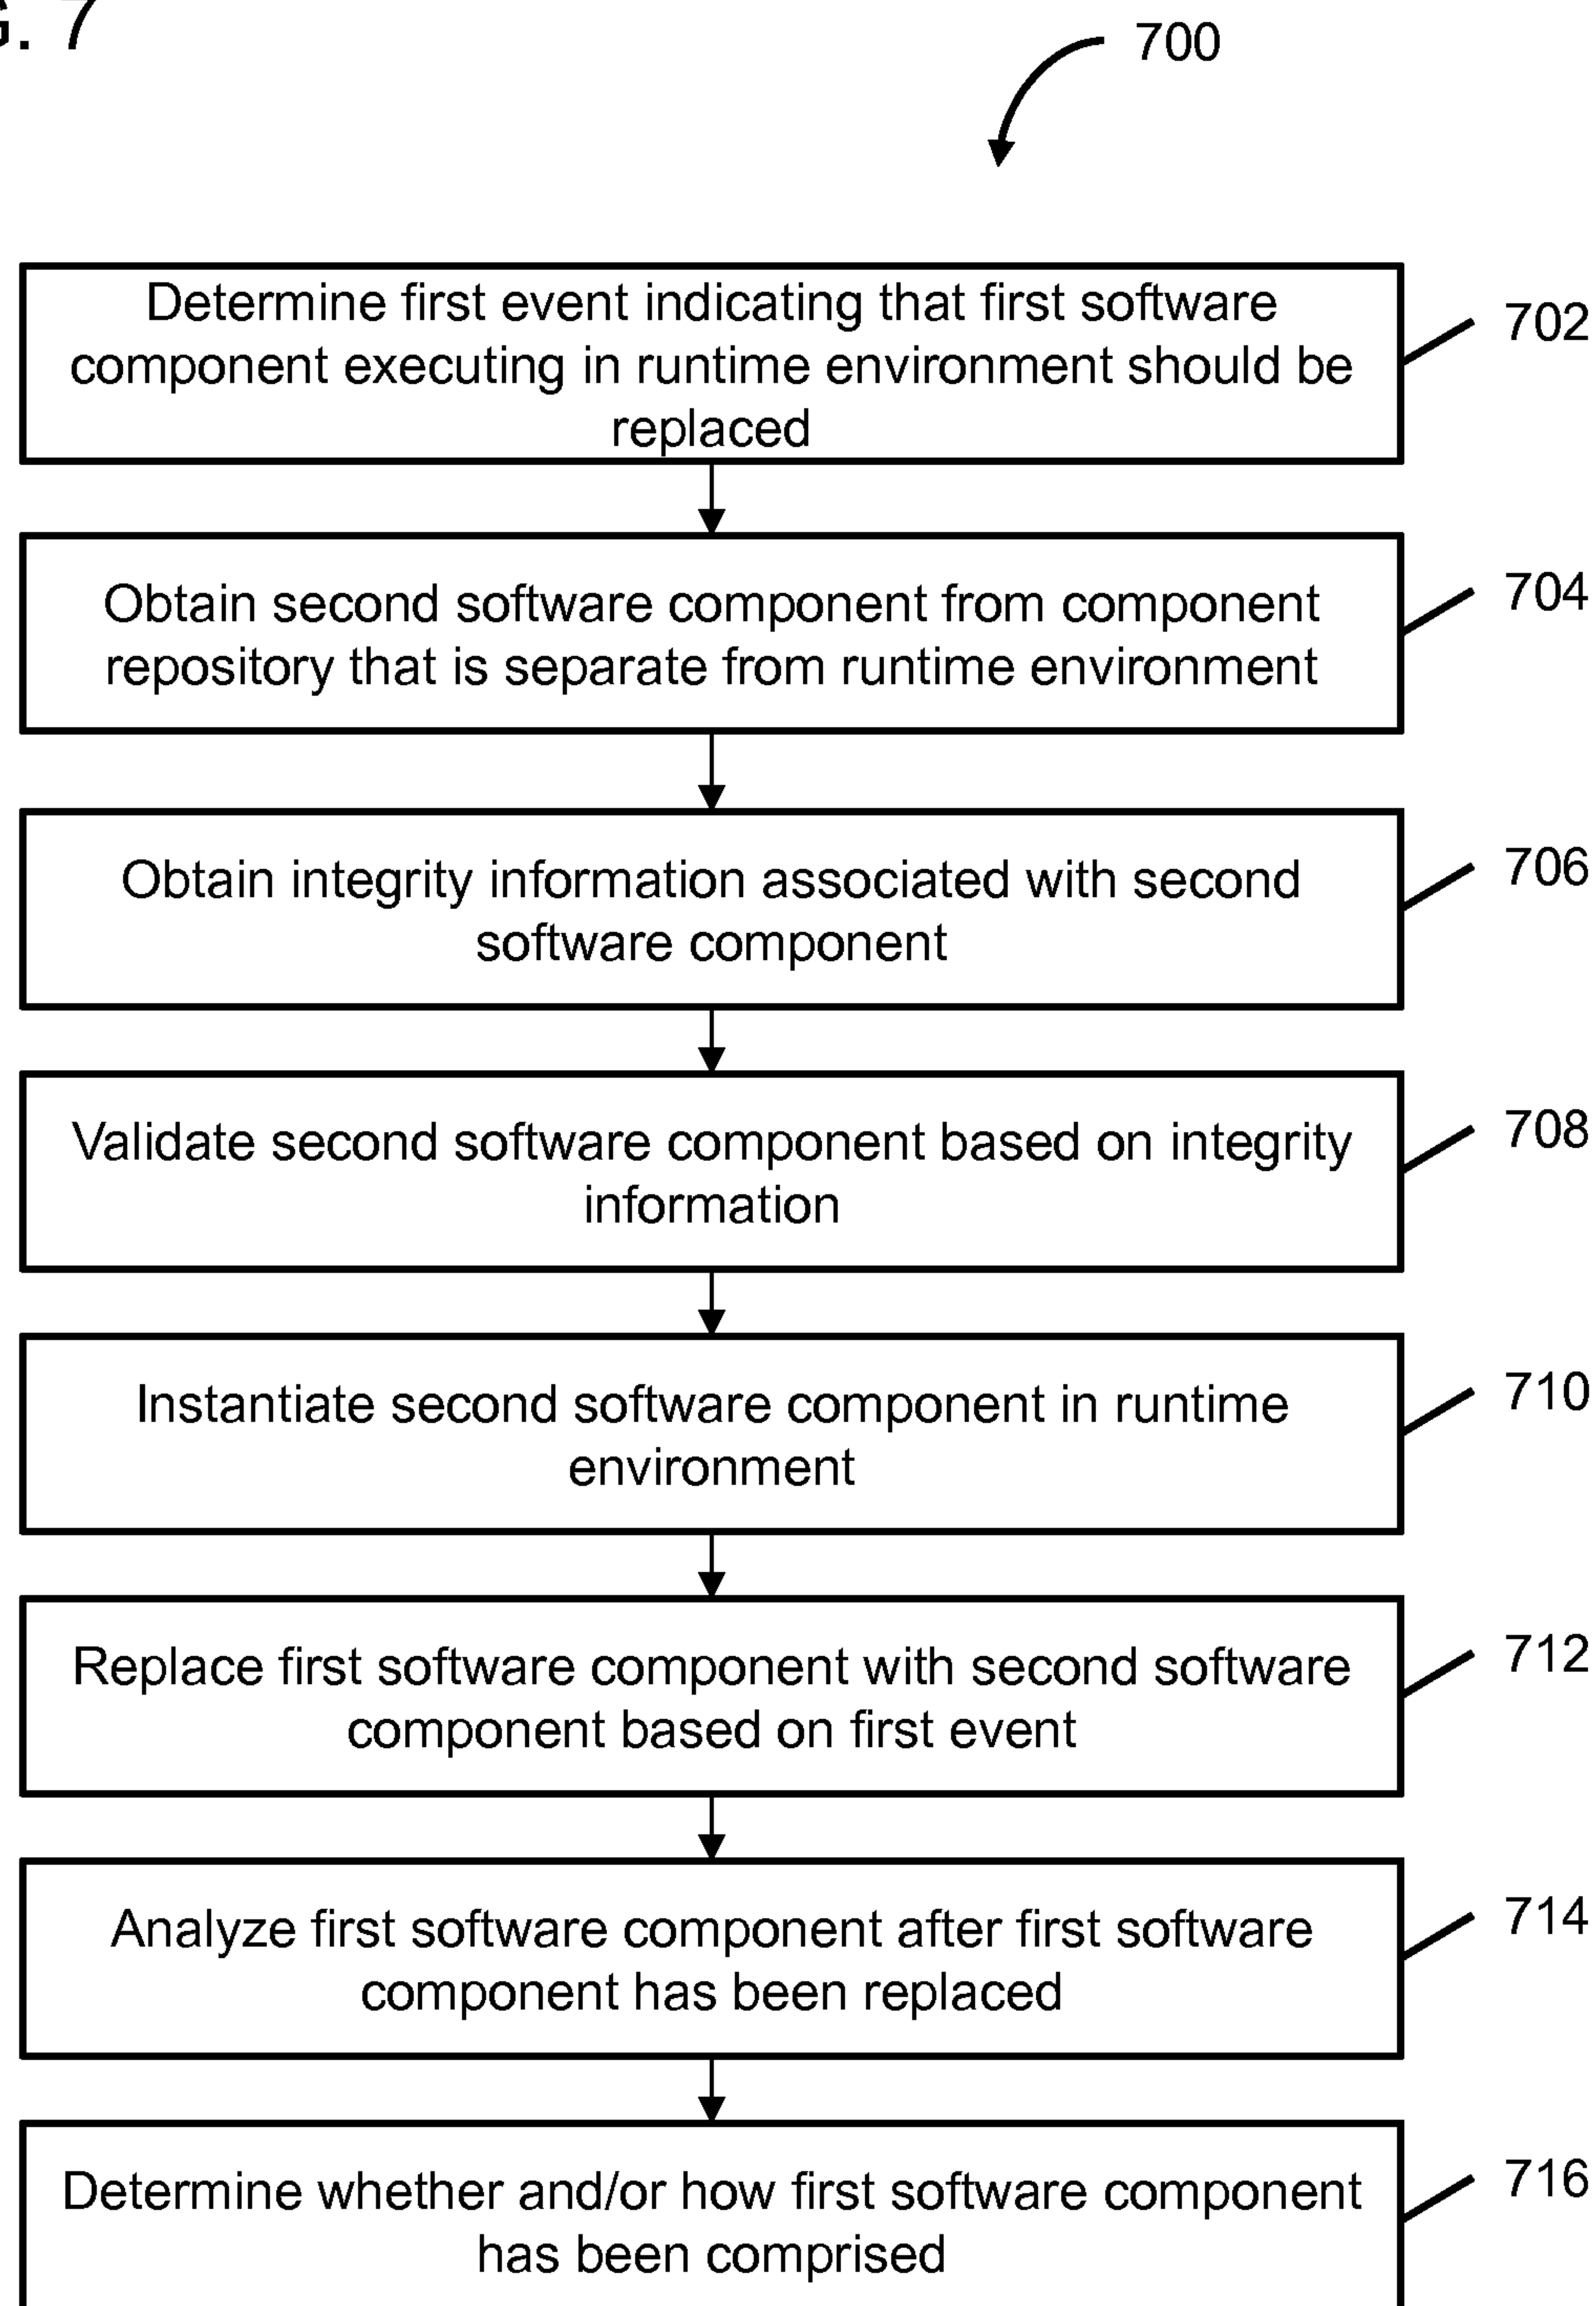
G. 7

700

Determine first event indicating that first software component executing in runtime environment should be replaced

702

Obtain second software component from component repository that is separate from runtime environment

704

Obtain integrity information associated with second software component

706

Validate second software component based on integrity information

708

Instantiate second software component in runtime environment

710

Replace first software component with second software component based on first event

712

Analyze first software component after first software component has been replaced

714

Determine whether and/or how first software component has been comprised

716